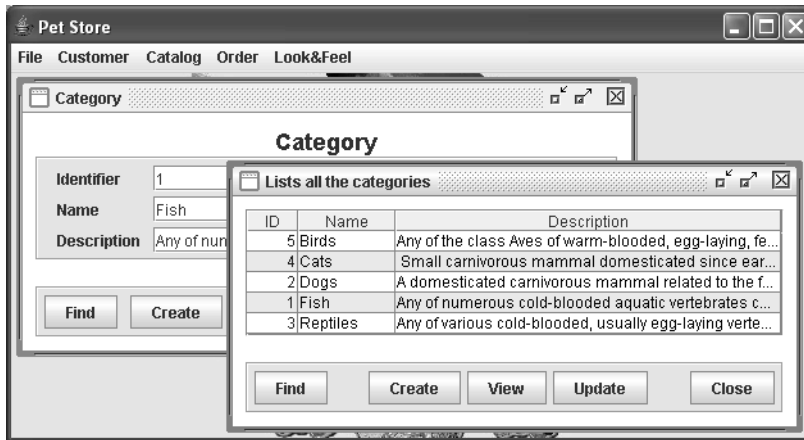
Pet Store

File Customer Catalog Order Look&Feel

Category

Category

Identifier 1

Name Fish

Description Any of num

Find Create

Lists all the categories

| ID | Name | Description |
|---|---|---|
| 5 | Birds | Any of the class Aves of warm-blooded, egg-laying, fe... |
| 4 | Cats | Small carnivorous mammal domesticated since ear... |
| 2 | Dogs | A domesticated carnivorous mammal related to the f... |
| 1 | Fish | Any of numerous cold-blooded aquatic vertebrates c... |
| 3 | Reptiles | Any of various cold-blooded, usually egg-laying verte... |

Find Create View Update Close